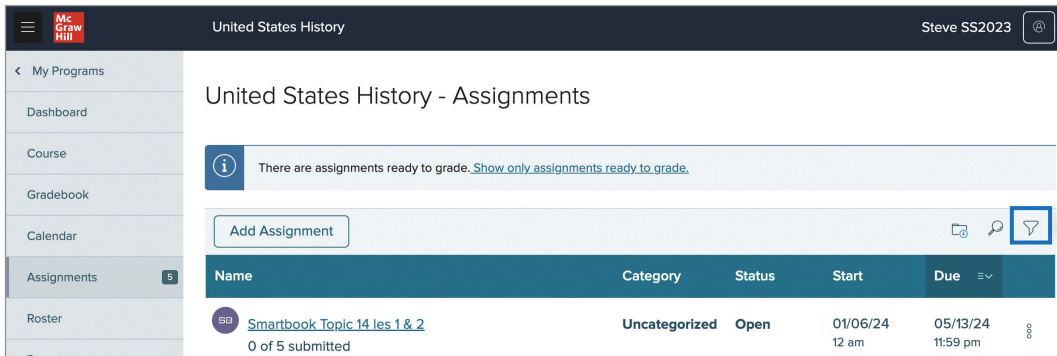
Mc Graw Hill

United States History

Steve SS2023

< My Programs

Dashboard

Course

Gradebook

Calendar

Assignments 5

Roster

United States History - Assignments

There are assignments ready to grade. Show only assignments ready to grade.

Add Assignment

| Name | Category | Status | Start | Due |
|---|---|---|---|---|
| SB Smartbook Topic 14 les 1 & 2 0 of 5 submitted | Uncategorized | Open | 01/06/24 12 am | 05/13/24 11:59 pm |